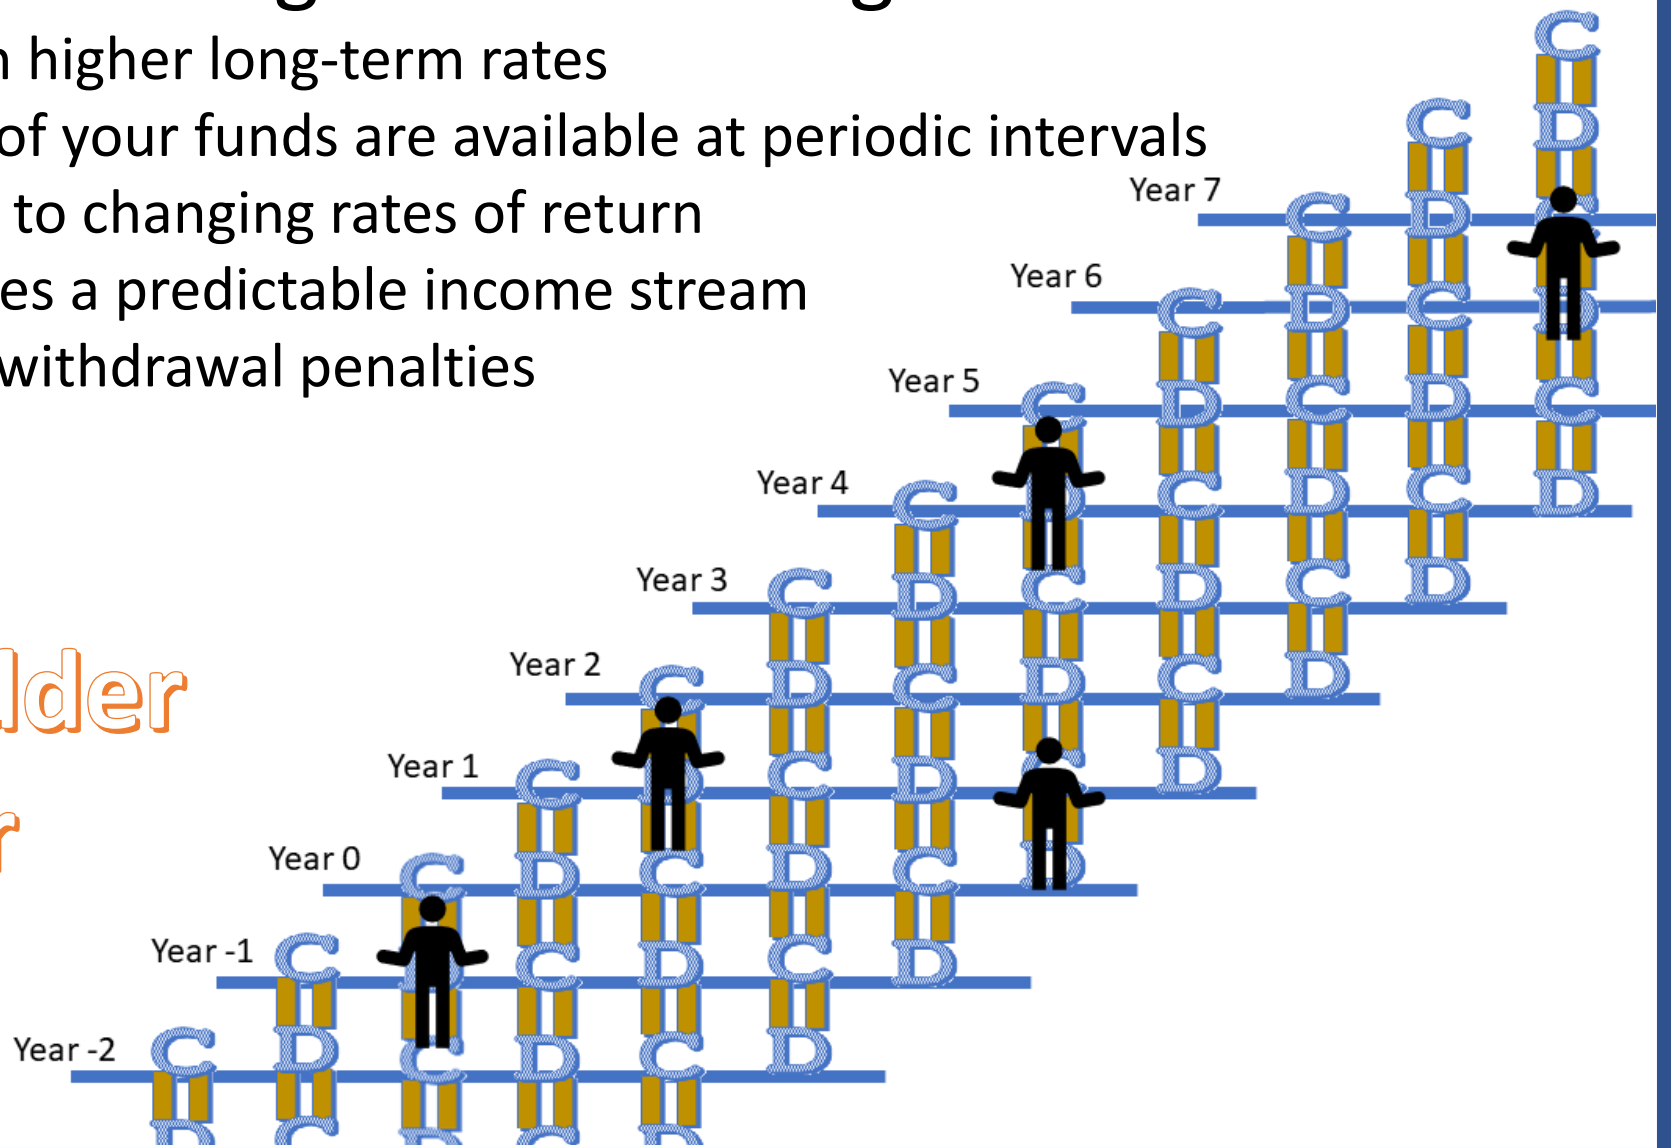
n higher long-term rates
of your funds are available at periodic intervals
to changing rates of return
es a predictable income stream
withdrawal penalties

lder
r

Year 7
Year 6
Year 5
Year 4
Year 3
Year 2
Year 1
Year 0
Year -1
Year -2